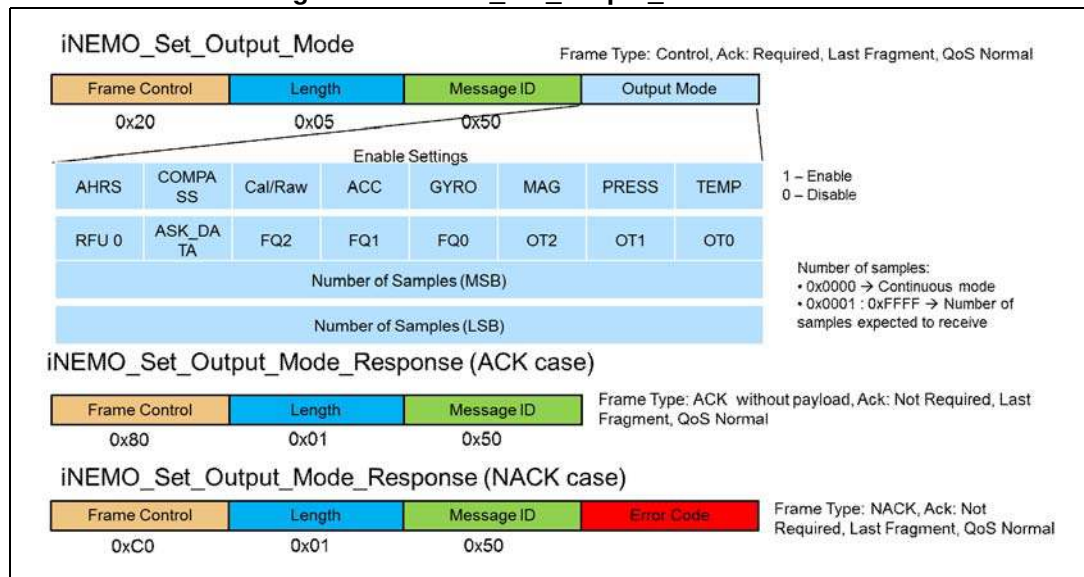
iNEMO_Set_Output_Mode

Frame Type: Control, Ack: Required, Last Fragment, QoS Normal

| Frame Control | Length | Message ID | Output Mode |
|---|---|---|---|
| 0x20 | 0x05 | 0x50 | |

Enable Settings

| AHRS | COMPASS | Cal/Raw | ACC | GYRO | MAG | PRESS | TEMP |
|---|---|---|---|---|---|---|---|
| RFU 0 | ASK_DATA | FQ2 | FQ1 | FQ0 | OT2 | OT1 | OT0 |

Number of Samples (MSB)

Number of Samples (LSB)

1 – Enable
0 – Disable

Number of samples:
• 0x0000 → Continuous mode
• 0x0001 : 0xFFFF → Number of samples expected to receive

iNEMO_Set_Output_Mode_Response (ACK case)

| Frame Control | Length | Message ID |
|---|---|---|
| 0x80 | 0x01 | 0x50 |

Frame Type: ACK without payload, Ack: Not Required, Last Fragment, QoS Normal

iNEMO_Set_Output_Mode_Response (NACK case)

| Frame Control | Length | Message ID | Error Code |
|---|---|---|---|
| 0xC0 | 0x01 | 0x50 | |

Frame Type: NACK, Ack: Not Required, Last Fragment, QoS Normal